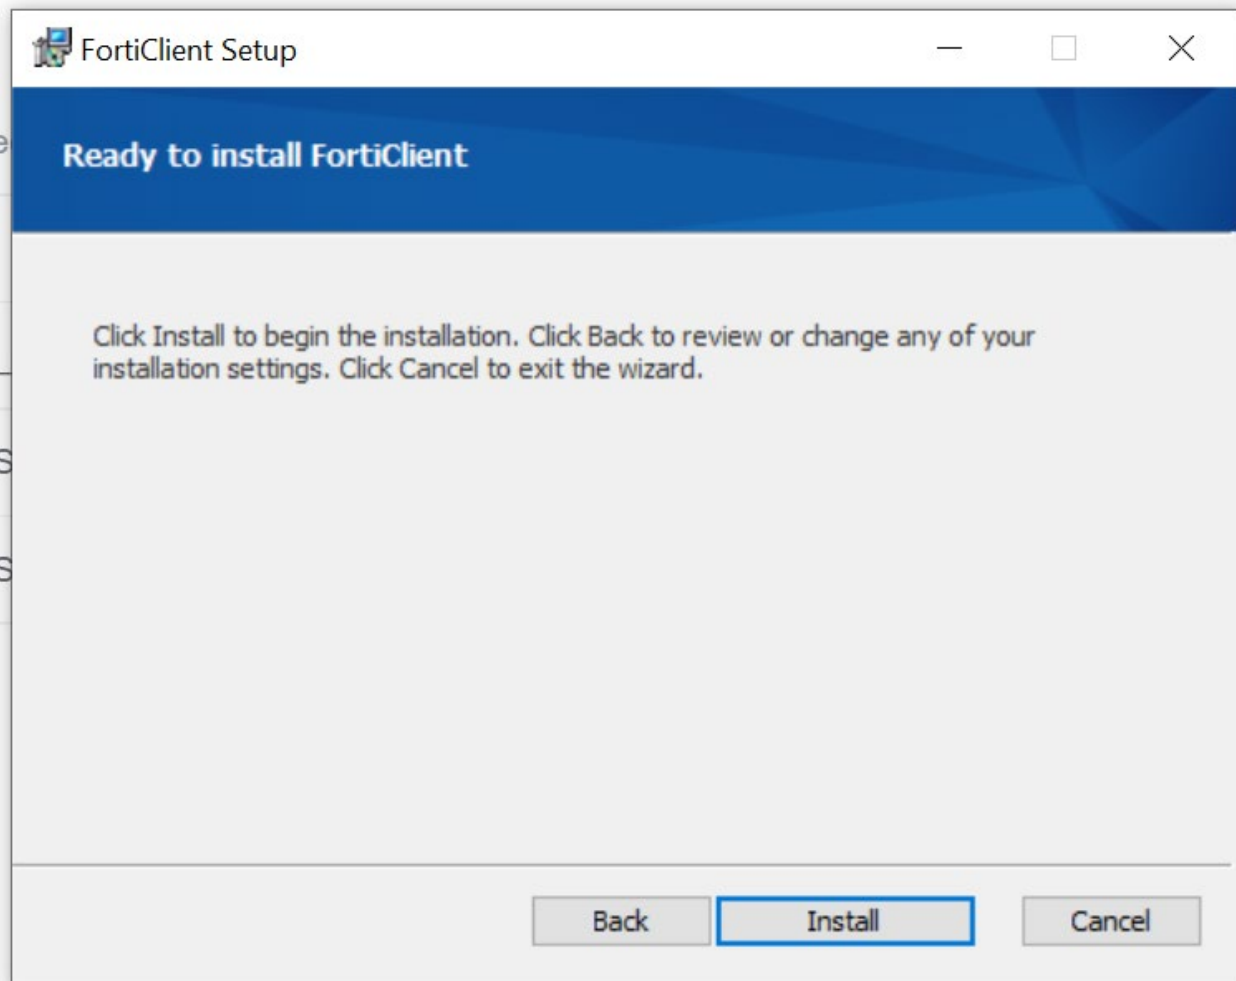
FortiClient Setup

Ready to install FortiClient

Click Install to begin the installation. Click Back to review or change any of your installation settings. Click Cancel to exit the wizard.

Back
Install
Cancel